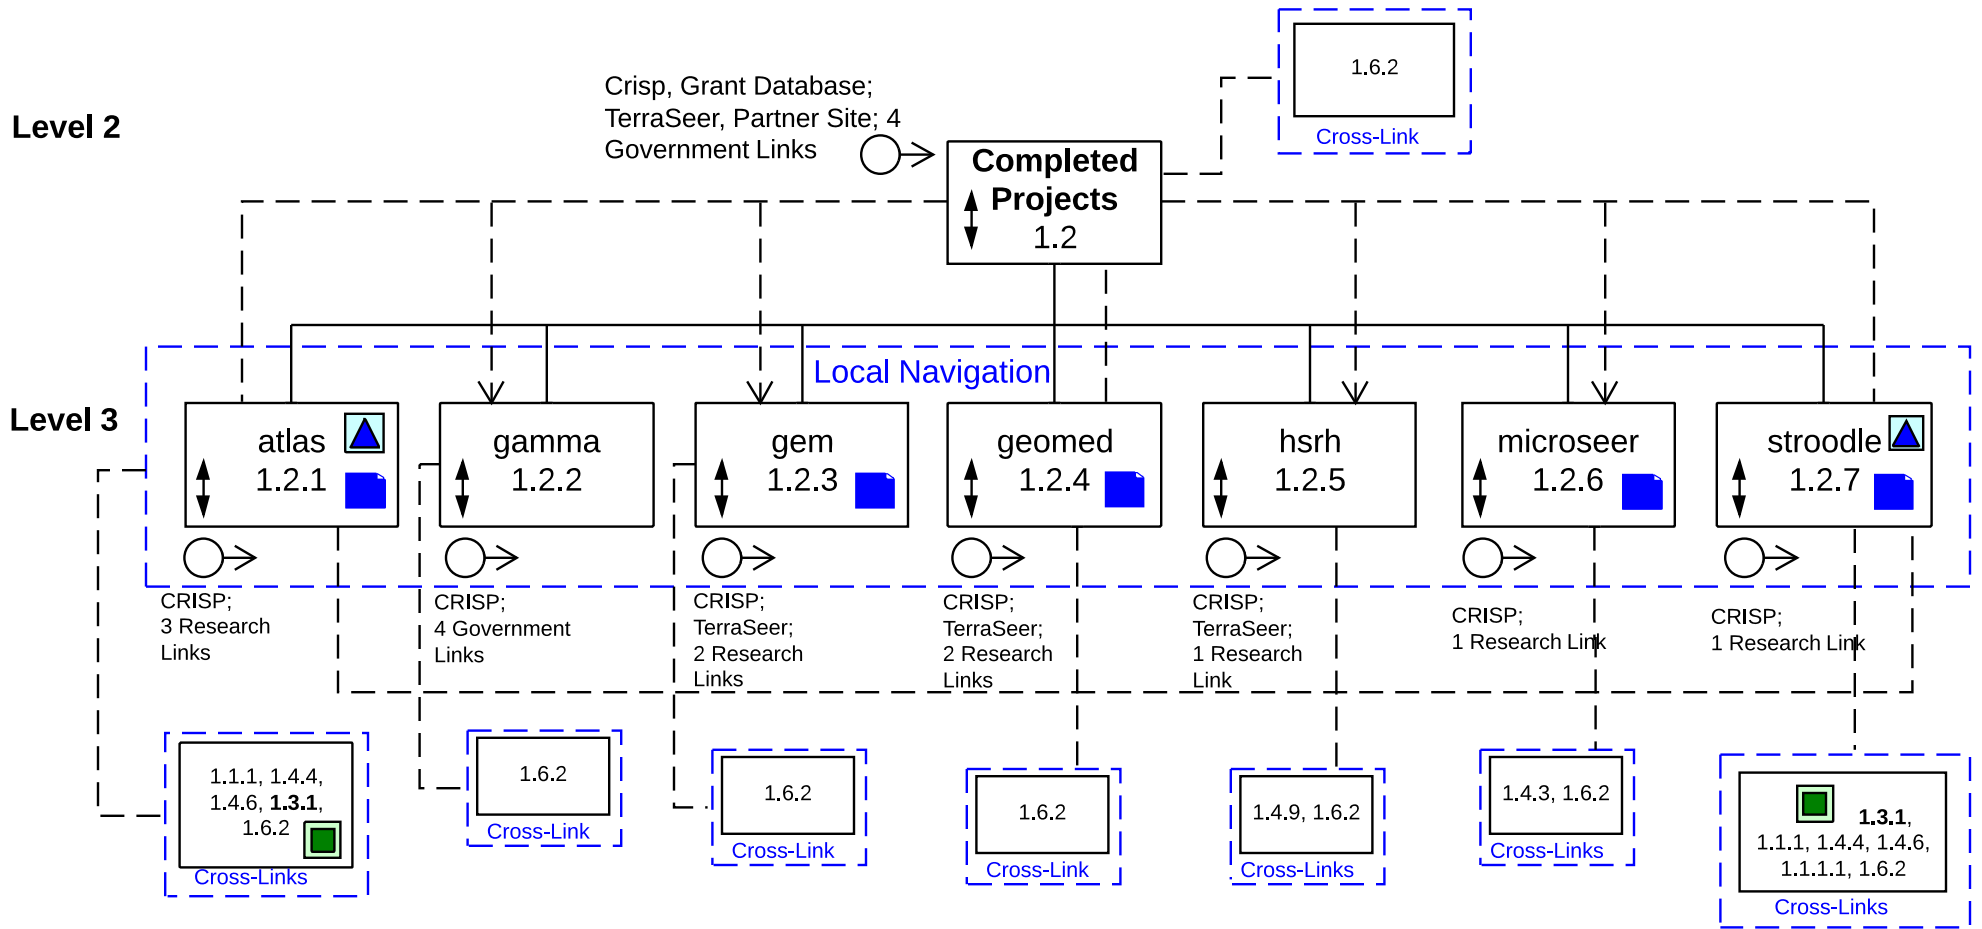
1.6.2
Cross-Link

Level 2

Crisp, Grant Database;
TerraSeer, Partner Site; 4
Government Links

Completed Projects
1.2

Local Navigation

Level 3

atlas
1.2.1

gamma
1.2.2

gem
1.2.3

geomed
1.2.4

hsrh
1.2.5

microseer
1.2.6

stroodle
1.2.7

CRISP;
3 Research
Links

CRISP;
4 Government
Links

CRISP;
TerraSeer;
2 Research
Links

CRISP;
TerraSeer;
2 Research
Links

CRISP;
TerraSeer;
1 Research
Link

CRISP;
1 Research Link

CRISP;
1 Research Link

1.1.1, 1.4.4,
1.4.6, **1.3.1**,
1.6.2
Cross-Links

1.6.2
Cross-Link

1.6.2
Cross-Link

1.6.2
Cross-Link

1.4.9, 1.6.2
Cross-Links

1.4.3, 1.6.2
Cross-Links

**1.3.1**,
1.1.1, 1.4.4, 1.4.6,
1.1.1.1, 1.6.2
Cross-Links